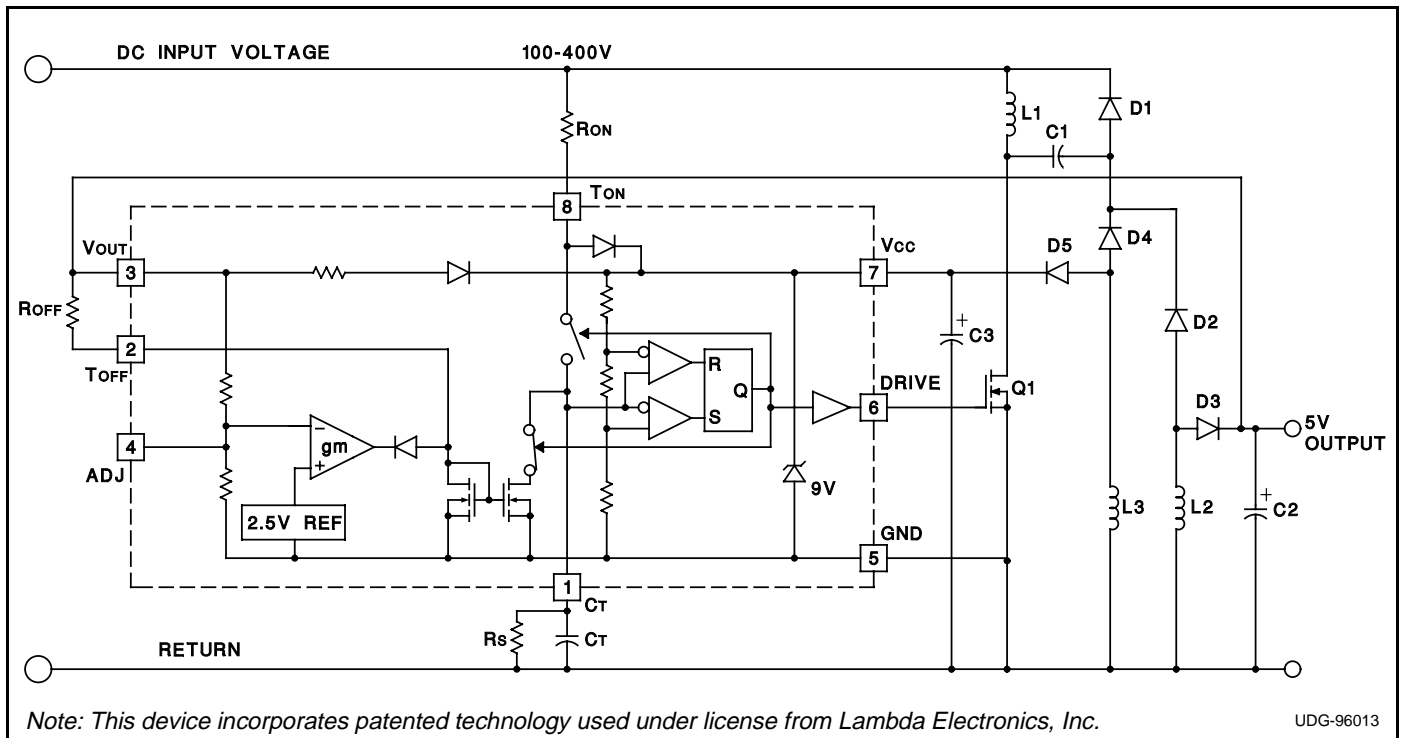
DC INPUT VOLTAGE

100-400V

RON

L1

D1

C1

TON

8

VOUT

3

VCC

7

D5

D4

ROFF

2

TOFF

R

Q

S

C3

D2

DRIVE

6

Q1

D3

5V OUTPUT

4

ADJ

gm

2.5V REF

9V

L3

L2

C2

GND

5

1

CT

RS

CT

RETURN

Note: This device incorporates patented technology used under license from Lambda Electronics, Inc.

UDG-96013